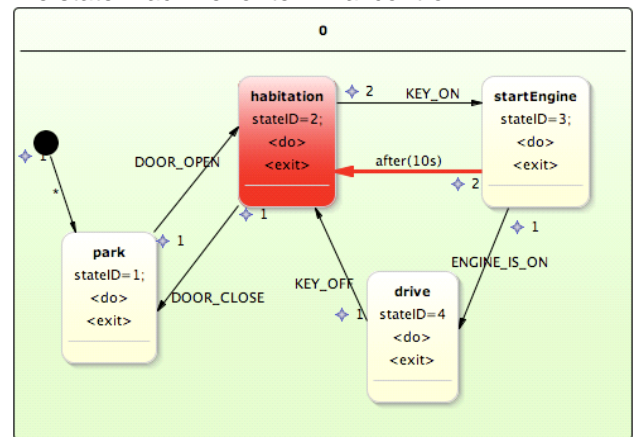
0

habitation
stateID=2;
<do>
<exit>

2
KEY_ON

startEngine
stateID=3;
<do>
<exit>

1
*

DOOR_OPEN

after(10s)

2

1

1

park
stateID=1;
<do>
<exit>

1

DOOR_CLOSE

KEY_OFF

1

drive
stateID=4
<do>
<exit>

ENGINE_IS_ON